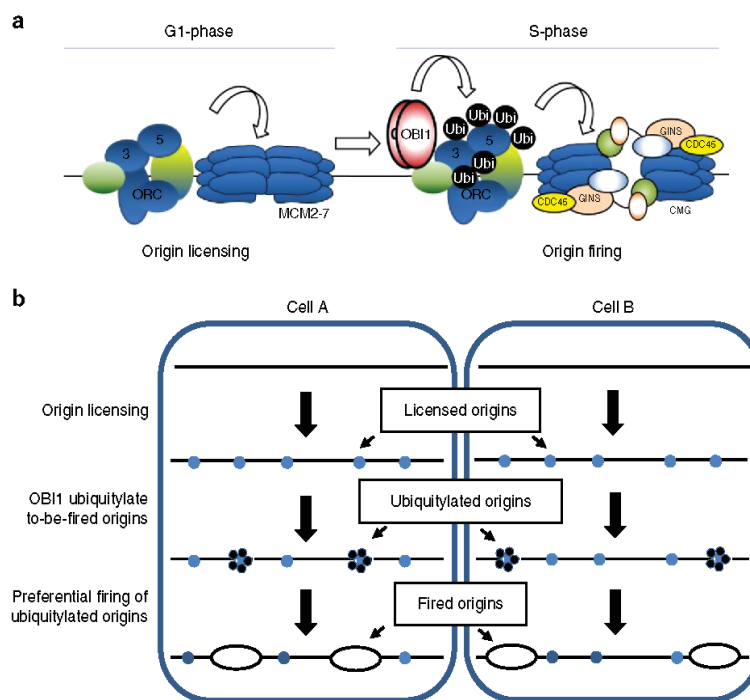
a

G1-phase

S-phase

3

5

ORC

MCM2-7

OBI1

Ubi

Ubi

Ubi

Ubi

Ubi

Ubi

5

3

ORC

GINS

CDC45

CDC45

GINS

CMG

Origin licensing

Origin firing

b

Cell A

Cell B

Origin licensing

Licensed origins

OBI1 ubiquitylate to-be-fired origins

Ubiquitylated origins

Preferential firing of ubiquitylated origins

Fired origins